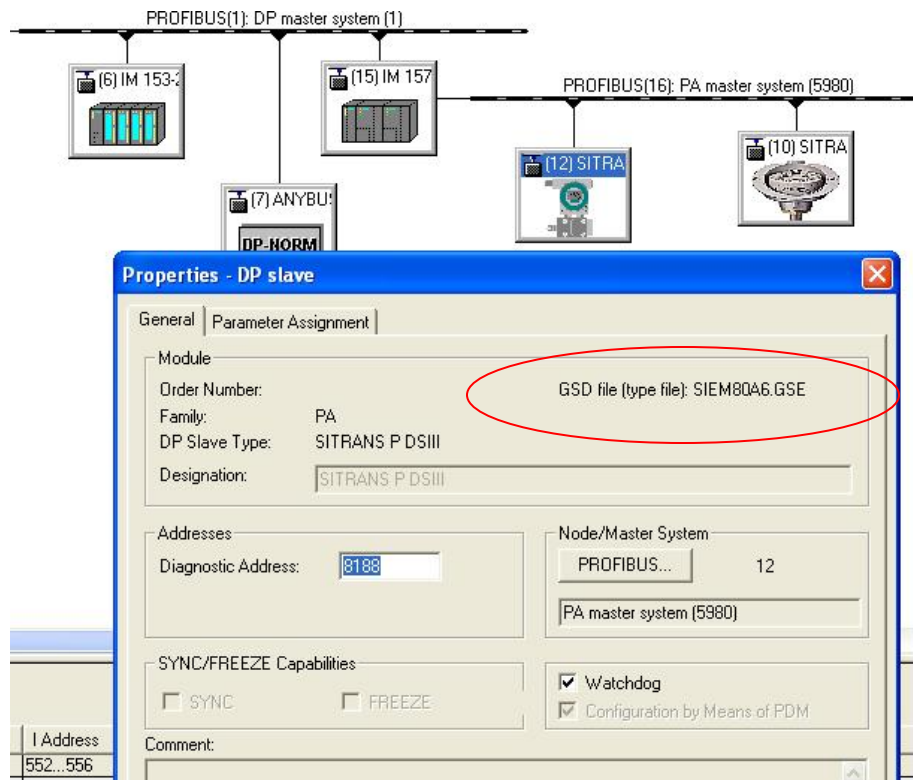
PROFIBUS(1): DP master system (1)

(6) IM 153-2

(15) IM 157

PROFIBUS(16): PA master system (5980)

(12) SITRA

(10) SITRA

(7) ANYBUS

DP-NORM

Properties - DP slave

General | Parameter Assignment

Module

Order Number:

GSD file (type file): SIEM80A6.GSE

Family: PA

DP Slave Type: SITRANS P DSIII

Designation: SITRANS P DSIII

Addresses

Diagnostic Address: 8188

Node/Master System

PROFIBUS... 12

PA master system (5980)

SYNC/FREEZE Capabilities

SYNC

FREEZE

Watchdog

Configuration by Means of PDM

Comment:

I Address

552...556